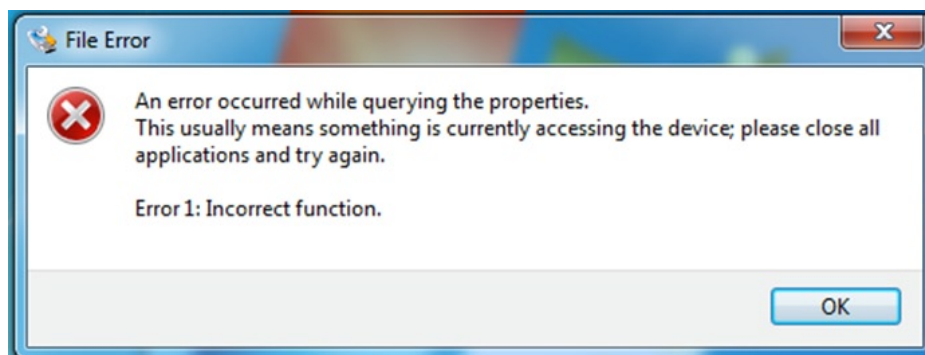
File Error

An error occurred while querying the properties.
This usually means something is currently accessing the device; please close all applications and try again.

Error 1: Incorrect function.

OK